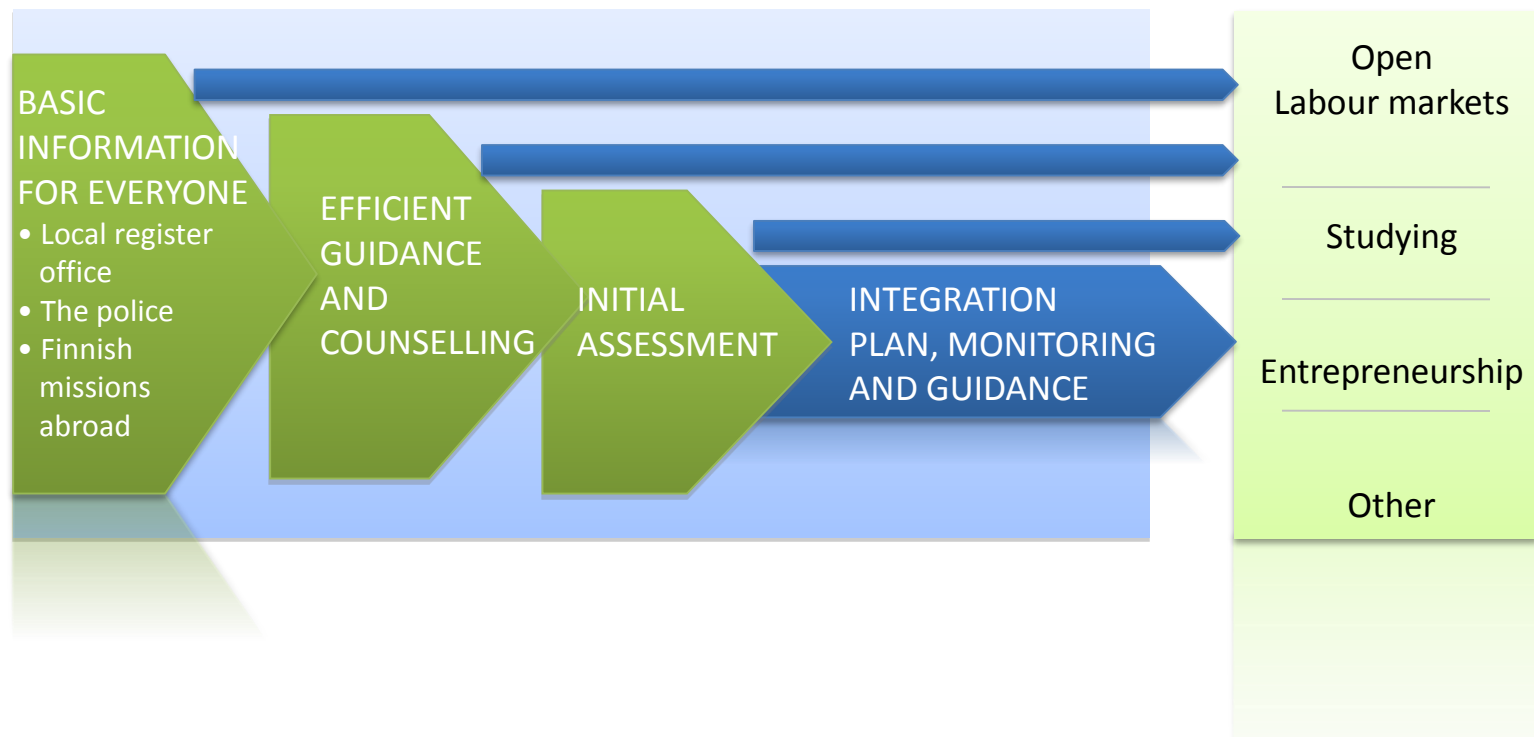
BASIC INFORMATION FOR EVERYONE
• Local register office
• The police
• Finnish missions abroad

EFFICIENT GUIDANCE AND COUNSELLING

INITIAL ASSESSMENT

INTEGRATION PLAN, MONITORING AND GUIDANCE

Open Labour markets

Studying

Entrepreneurship

Other